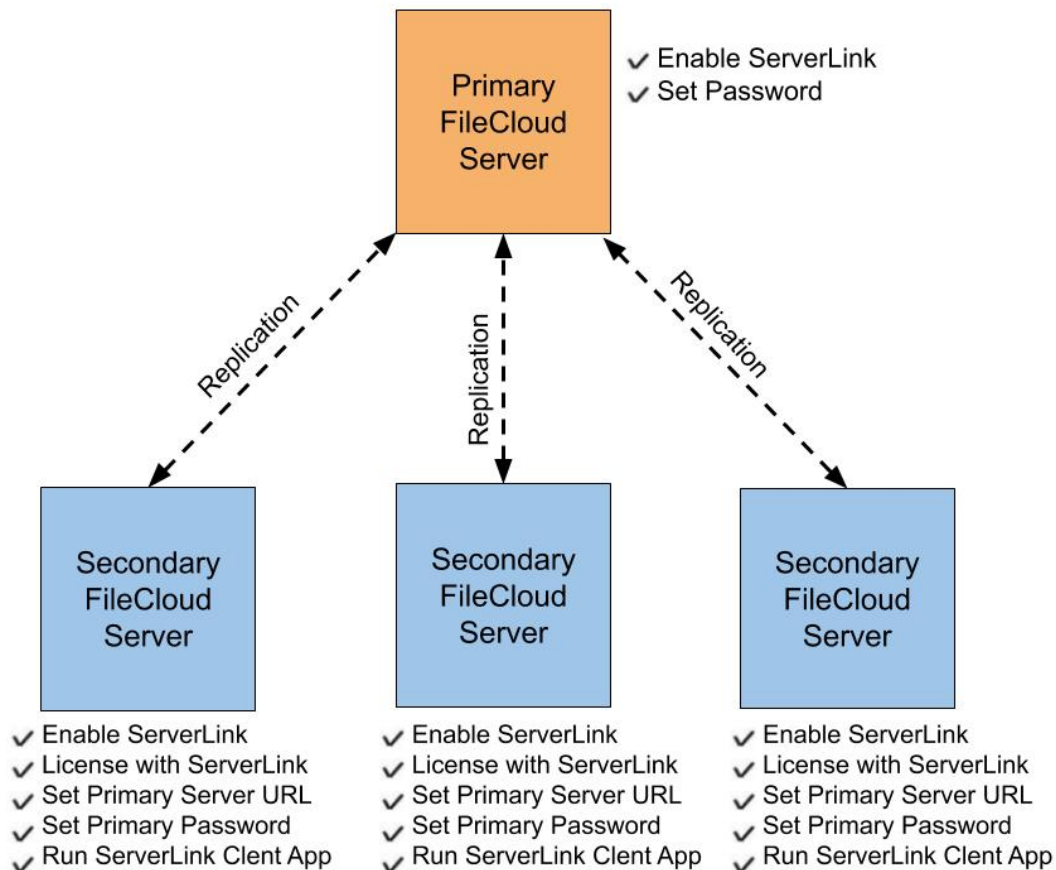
Primary FileCloud Server

✓ Enable ServerLink
✓ Set Password

Replication

Replication

Replication

Secondary FileCloud Server

Secondary FileCloud Server

Secondary FileCloud Server

✓ Enable ServerLink
✓ License with ServerLink
✓ Set Primary Server URL
✓ Set Primary Password
✓ Run ServerLink Clent App

✓ Enable ServerLink
✓ License with ServerLink
✓ Set Primary Server URL
✓ Set Primary Password
✓ Run ServerLink Clent App

✓ Enable ServerLink
✓ License with ServerLink
✓ Set Primary Server URL
✓ Set Primary Password
✓ Run ServerLink Clent App